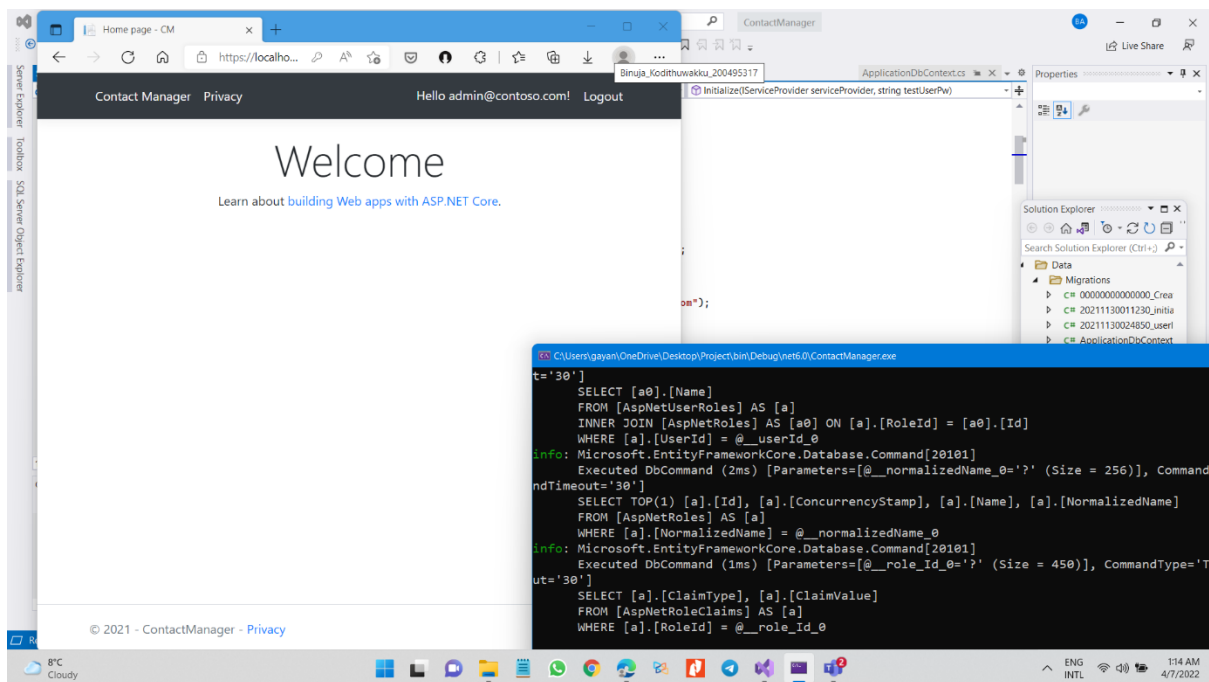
Home page - CM

https://localho...

Binuja_Kodithuwakku_200495317

Contact Manager Privacy

Hello admin@contoso.com! Logout

Welcome

Learn about building Web apps with ASP.NET Core.

© 2021 - ContactManager - Privacy

ContactManager

Live Share

ApplicationDbContext.cs

Initialize(IServiceProvider serviceProvider, string testUserPw)

Properties

Solution Explorer

Search Solution Explorer (Ctrl+;)

Data
Migrations
00000000000000_Crea
20211130011230_initia
20211130024850_userI
ApplicationDbContext

Server Explorer Toolbox SQL Server Object Explorer

om");

C:\Users\gayan\OneDrive\Desktop\Project\bin\Debug\net6.0\ContactManager.exe

t='30']
SELECT [a0].[Name]
FROM [AspNetUserRoles] AS [a]
INNER JOIN [AspNetRoles] AS [a0] ON [a].[RoleId] = [a0].[Id]
WHERE [a].[UserId] = @__userId_0
info: Microsoft.EntityFrameworkCore.Database.Command[20101]
Executed DbCommand (2ms) [Parameters=[@__normalizedName_0='?' (Size = 256)], Command
ndTimeout='30']
SELECT TOP(1) [a].[Id], [a].[ConcurrencyStamp], [a].[Name], [a].[NormalizedName]
FROM [AspNetRoles] AS [a]
WHERE [a].[NormalizedName] = @__normalizedName_0
info: Microsoft.EntityFrameworkCore.Database.Command[20101]
Executed DbCommand (1ms) [Parameters=[@__role_Id_0='?' (Size = 450)], CommandType='T
ut='30']
SELECT [a].[ClaimType], [a].[ClaimValue]
FROM [AspNetRoleClaims] AS [a]
WHERE [a].[RoleId] = @__role_Id_0

8°C
Cloudy

ENG
INTL

1:14 AM
4/7/2022